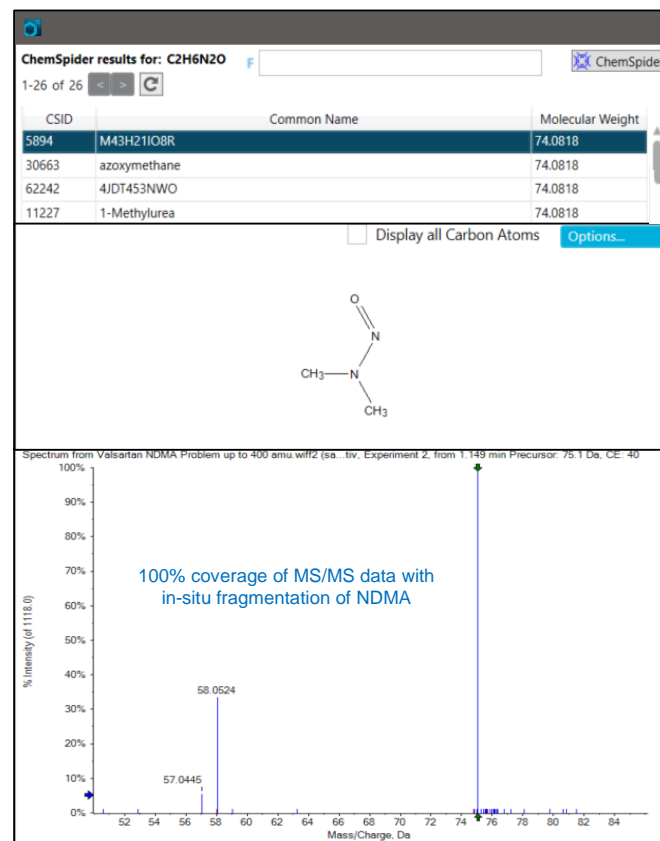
ChemSpider results for: C2H6N2O

ChemSpide

1-26 of 26

| CSID | Common Name | Molecular Weight |
|---|---|---|
| 5894 | M43H21IO8R | 74.0818 |
| 30663 | azoxymethane | 74.0818 |
| 62242 | 4JDT453NWO | 74.0818 |
| 11227 | 1-Methylurea | 74.0818 |

Display all Carbon Atoms

Options...

O
N
$CH_3$—N
$CH_3$

Spectrum from Valsartan NDMA Problem up to 400 amu.wiff2 (sa...tiv, Experiment 2, from 1.149 min Precursor: 75.1 Da, CE: 40

100%
90%
80%
70%
60%
50%
40%
30%
20%
10%
0%

% Intensity (of 1118.0)

100% coverage of MS/MS data with in-situ fragmentation of NDMA

58.0524

57.0445

52 54 56 58 60 62 64 66 68 70 72 74 76 78 80 82 84

Mass/Charge, Da